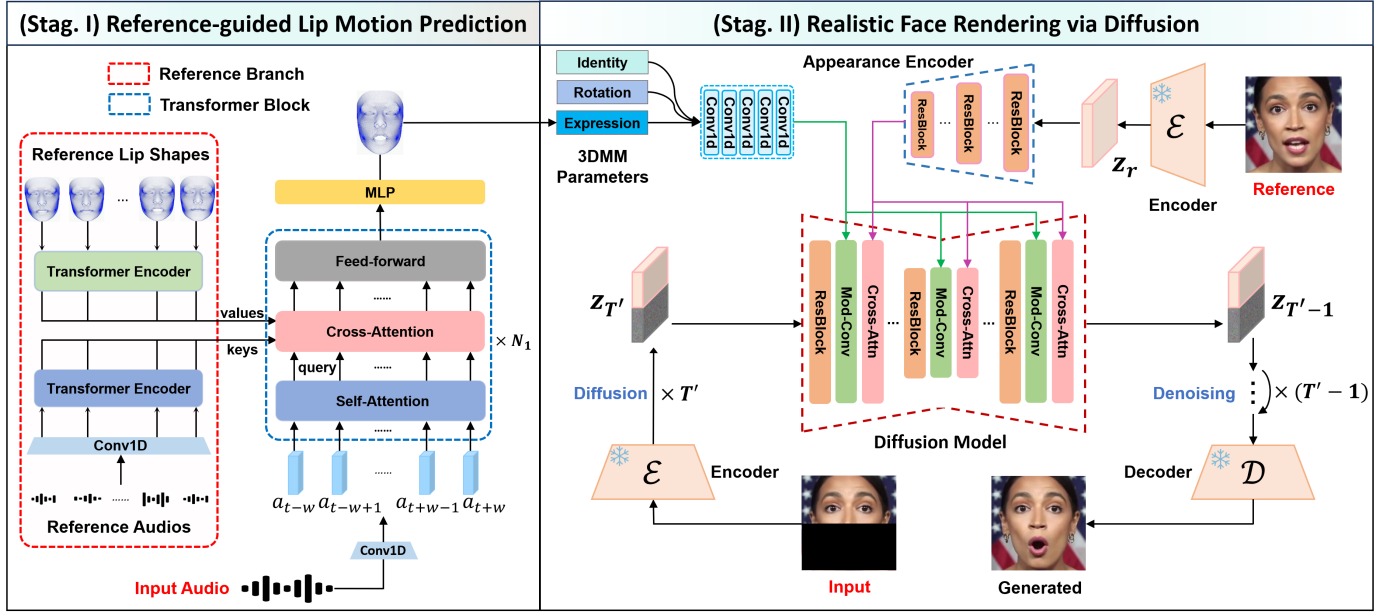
(Stag. I) Reference-guided Lip Motion Prediction

Reference Branch
Transformer Block

Reference Lip Shapes

...

Transformer Encoder

values
keys

Transformer Encoder

Conv1D

Reference Audios

MLP

Feed-forward

......

Cross-Attention

$\times N_1$

query

Self-Attention

......

$a_{t-w}$ $a_{t-w+1}$ ...... $a_{t+w-1}$ $a_{t+w}$

Conv1D

Input Audio

(Stag. II) Realistic Face Rendering via Diffusion

Identity
Rotation
Expression

3DMM Parameters

Conv1d Conv1d Conv1d Conv1d Conv1d

Appearance Encoder

ResBlock ResBlock ... ResBlock

$z_r$

$\mathcal{E}$

Encoder

Reference

$z_{T'}$

ResBlock Mod-Conv Cross-Attn ResBlock Mod-Conv Cross-Attn ... ResBlock Mod-Conv Cross-Attn

$z_{T'-1}$

Diffusion $\times T'$

Denoising $\times (T'-1)$

Diffusion Model

$\mathcal{E}$

Encoder

Input

Generated

Decoder

$\mathcal{D}$